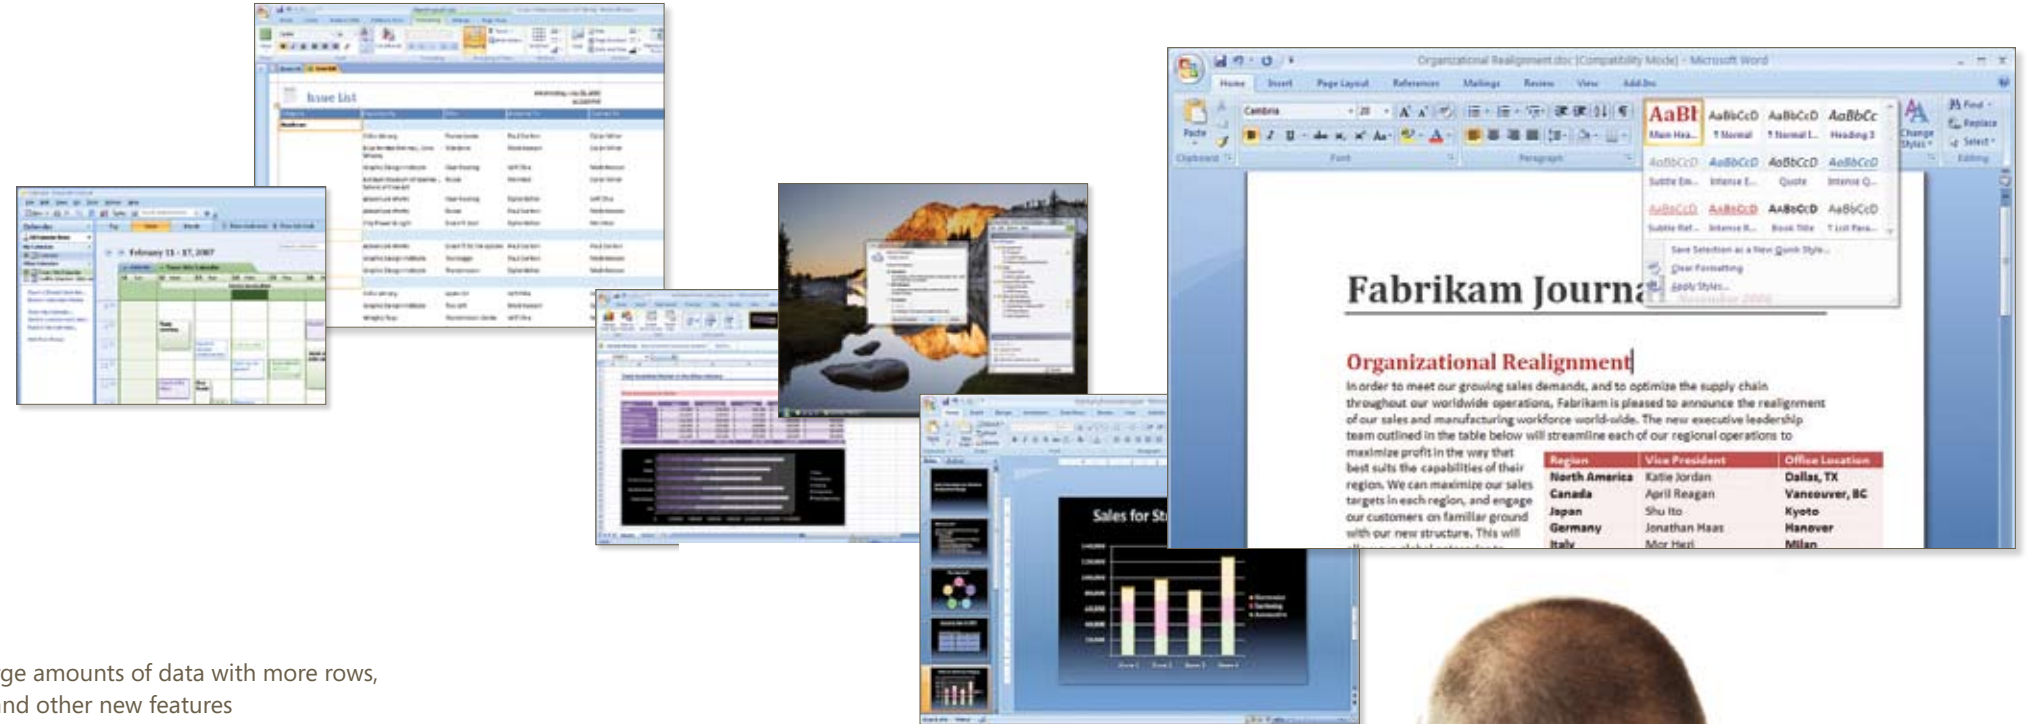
Issue List

February 11 - 17, 2007

Organizational Realignment.doc [Compatibility Mode] - Microsoft Word

Home Insert Page Layout References Mailings Review View Add-Ins

Cambria 20

Paste

Clipboard Font Paragraph

AaBl AaBbCcD AaBbCcD AaBbCc
Main Hea... ¶ Normal ¶ Normal I... Heading 3
AaBbCcD AaBbCcD AaBbCcD AaBbCcD
Subtle Em... Intense E... Quote Intense Q...
AaBbCcD AaBbCcD AaBbCcD AaBbCcD
Subtle Ref... Intense R... Book Title ¶ List Para...

Save Selection as a New Quick Style...
Clear Formatting
Apply Styles...

Change Styles

Find
Replace
Select
Editing

Fabrikam Journa

Organizational Realignment

In order to meet our growing sales demands, and to optimize the supply chain throughout our worldwide operations, Fabrikam is pleased to announce the realignment of our sales and manufacturing workforce world-wide. The new executive leadership team outlined in the table below will streamline each of our regional operations to maximize profit in the way that best suits the capabilities of their region. We can maximize our sales targets in each region, and engage our customers on familiar ground with our new structure. This will

| Region | Vice President | Office Location |
|---|---|---|
| North America | Katie Jordan | Dallas, TX |
| Canada | April Reagan | Vancouver, BC |
| Japan | Shu Ito | Kyoto |
| Germany | Jonathan Haas | Hanover |
| Italy | Mor Hezi | Milan |

Sales for St

ge amounts of data with more rows,
nd other new features